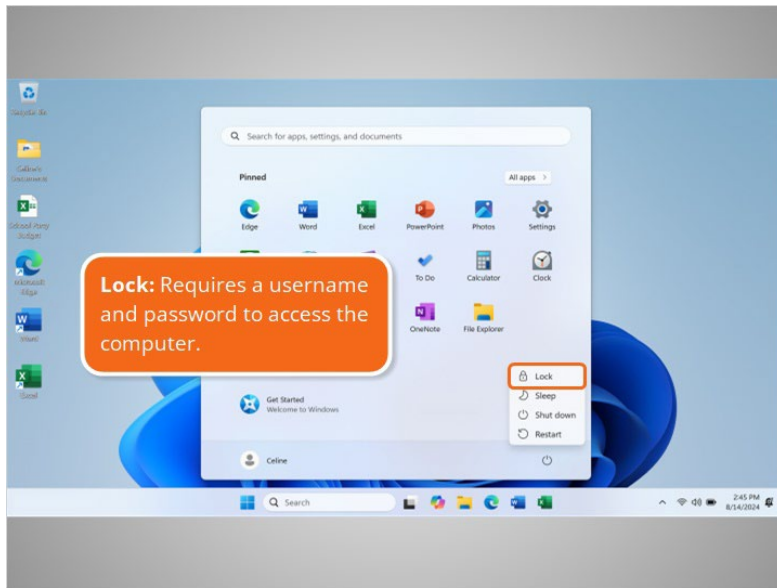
Recycle Bin

Celine's Documents

School Party Budget

Microsoft Edge

Word

Excel

Search for apps, settings, and documents

Pinned

All apps >

Edge

Word

Excel

PowerPoint

Photos

Settings

To Do

Calculator

Clock

OneNote

File Explorer

**Lock:** Requires a username and password to access the computer.

Lock

Sleep

Shut down

Restart

Get Started
Welcome to Windows

Celine

Search

2:45 PM
8/14/2024